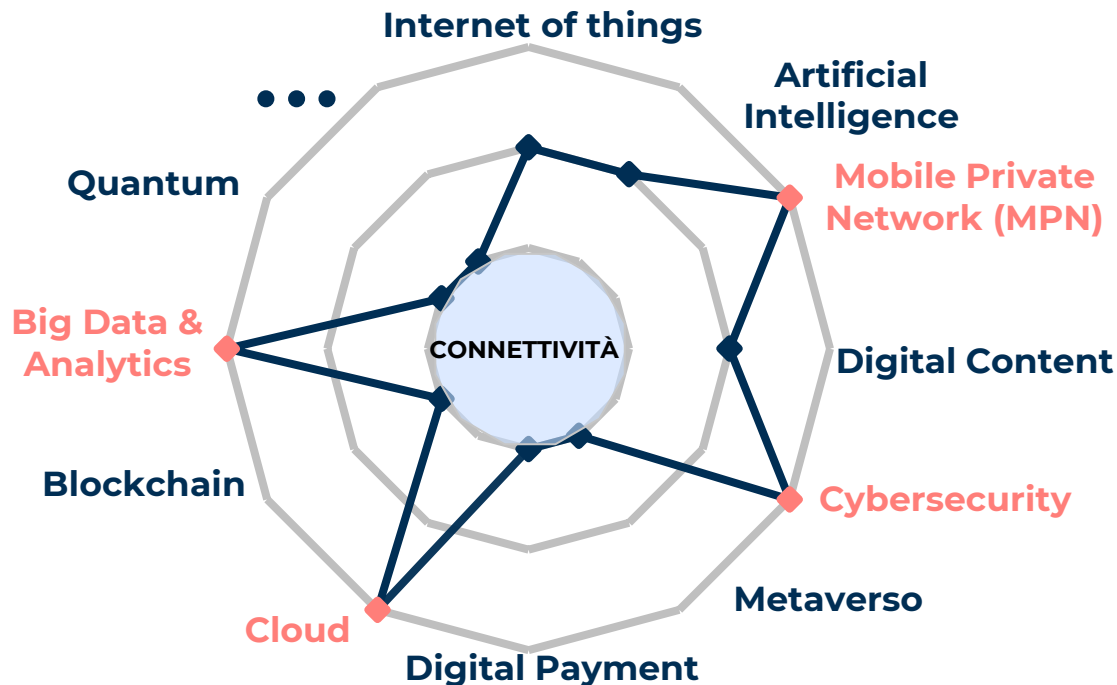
Internet of things

Artificial Intelligence

Mobile Private Network (MPN)

Digital Content

Cybersecurity

Metaverso

Digital Payment

Cloud

Blockchain

Big Data & Analytics

Quantum

• • •

CONNETTIVITÀ